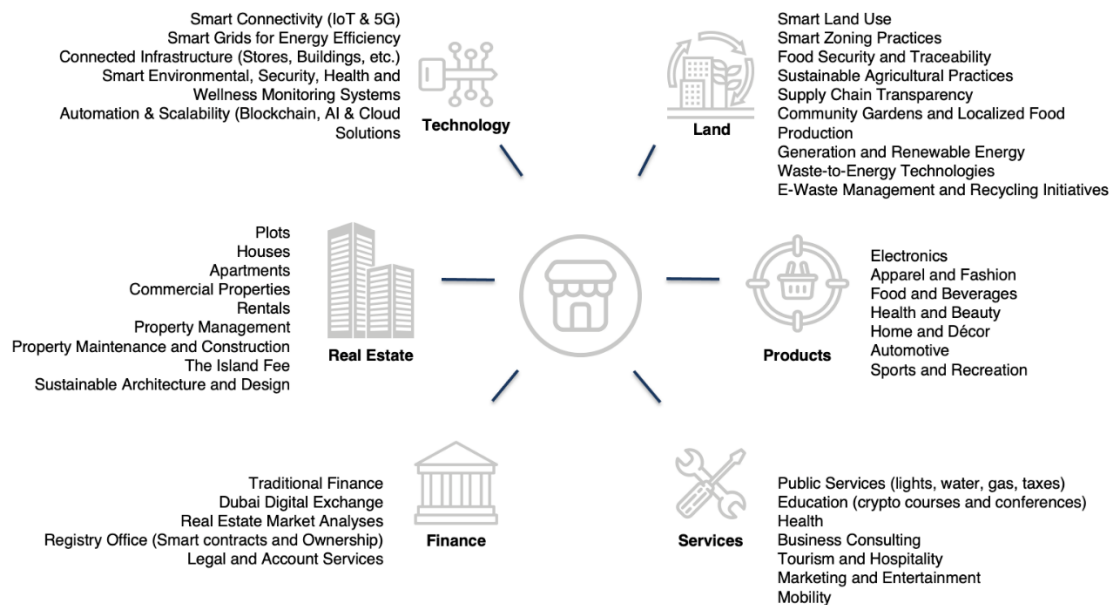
Smart Connectivity (IoT & 5G)
Smart Grids for Energy Efficiency
Connected Infrastructure (Stores, Buildings, etc.)
Smart Environmental, Security, Health and Wellness Monitoring Systems
Automation & Scalability (Blockchain, AI & Cloud Solutions

Technology

Smart Land Use
Smart Zoning Practices
Food Security and Traceability
Sustainable Agricultural Practices
Supply Chain Transparency
Community Gardens and Localized Food Production
Generation and Renewable Energy
Waste-to-Energy Technologies
E-Waste Management and Recycling Initiatives

Land

Plots
Houses
Apartments
Commercial Properties
Rentals
Property Management
Property Maintenance and Construction
The Island Fee
Sustainable Architecture and Design

Real Estate

Electronics
Apparel and Fashion
Food and Beverages
Health and Beauty
Home and Décor
Automotive
Sports and Recreation

Products

Traditional Finance
Dubai Digital Exchange
Real Estate Market Analyses
Registry Office (Smart contracts and Ownership)
Legal and Account Services

Finance

Services

Public Services (lights, water, gas, taxes)
Education (crypto courses and conferences)
Health
Business Consulting
Tourism and Hospitality
Marketing and Entertainment
Mobility